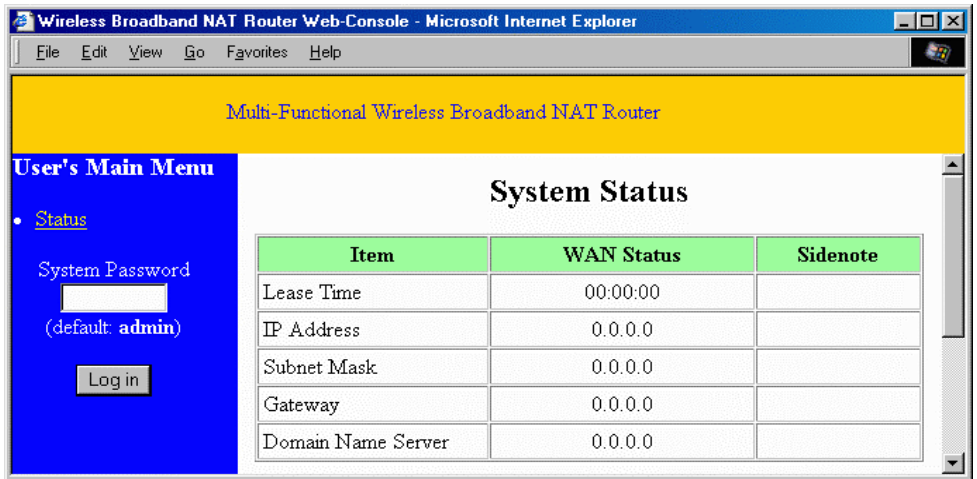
Wireless Broadband NAT Router Web-Console - Microsoft Internet Explorer

File Edit View Go Favorites Help

Multi-Functional Wireless Broadband NAT Router

User's Main Menu

• Status

System Password

(default: admin)

Log in

System Status

| Item | WAN Status | Sidenote |
|---|---|---|
| Lease Time | 00:00:00 | |
| IP Address | 0.0.0.0 | |
| Subnet Mask | 0.0.0.0 | |
| Gateway | 0.0.0.0 | |
| Domain Name Server | 0.0.0.0 | |